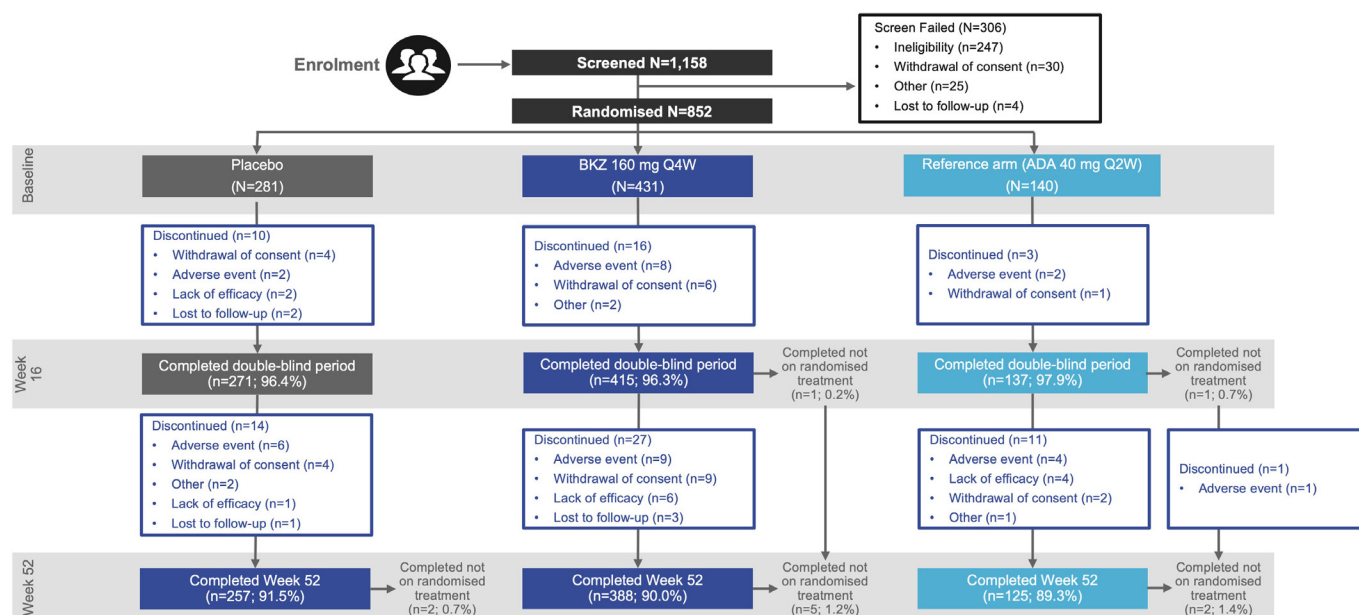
Enrolment

Screened N=1,158

Screen Failed (N=306)
- Ineligibility (n=247)
- Withdrawal of consent (n=30)
- Other (n=25)
- Lost to follow-up (n=4)

Randomised N=852

Baseline

Placebo (N=281)

BKZ 160 mg Q4W (N=431)

Reference arm (ADA 40 mg Q2W) (N=140)

Discontinued (n=10)
- Withdrawal of consent (n=4)
- Adverse event (n=2)
- Lack of efficacy (n=2)
- Lost to follow-up (n=2)

Discontinued (n=16)
- Adverse event (n=8)
- Withdrawal of consent (n=6)
- Other (n=2)

Discontinued (n=3)
- Adverse event (n=2)
- Withdrawal of consent (n=1)

Week 16

Completed double-blind period (n=271; 96.4%)

Completed double-blind period (n=415; 96.3%)

Completed not on randomised treatment (n=1; 0.2%)

Completed double-blind period (n=137; 97.9%)

Completed not on randomised treatment (n=1; 0.7%)

Discontinued (n=14)
- Adverse event (n=6)
- Withdrawal of consent (n=4)
- Other (n=2)
- Lack of efficacy (n=1)
- Lost to follow-up (n=1)

Discontinued (n=27)
- Adverse event (n=9)
- Withdrawal of consent (n=9)
- Lack of efficacy (n=6)
- Lost to follow-up (n=3)

Discontinued (n=11)
- Adverse event (n=4)
- Lack of efficacy (n=4)
- Withdrawal of consent (n=2)
- Other (n=1)

Discontinued (n=1)
- Adverse event (n=1)

Week 52

Completed Week 52 (n=257; 91.5%)

Completed not on randomised treatment (n=2; 0.7%)

Completed Week 52 (n=388; 90.0%)

Completed not on randomised treatment (n=5; 1.2%)

Completed Week 52 (n=125; 89.3%)

Completed not on randomised treatment (n=2; 1.4%)